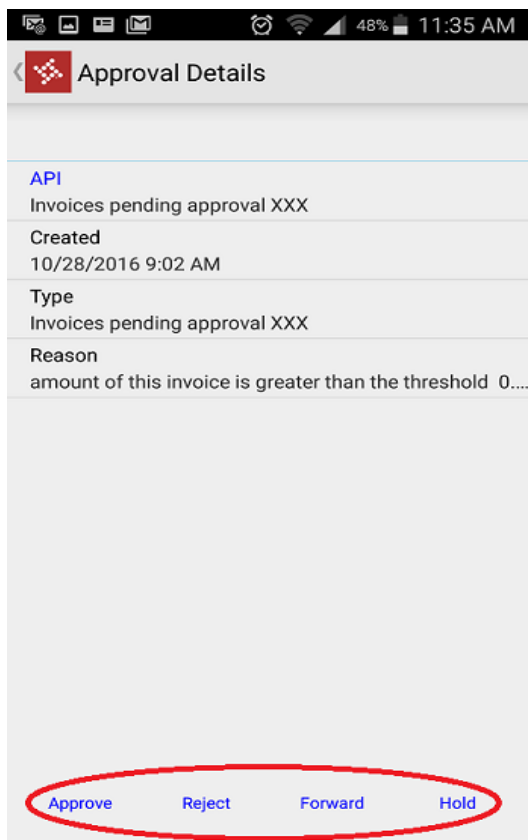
48% 11:35 AM

Approval Details

API
Invoices pending approval XXX

Created
10/28/2016 9:02 AM

Type
Invoices pending approval XXX

Reason
amount of this invoice is greater than the threshold 0....

Approve Reject Forward Hold